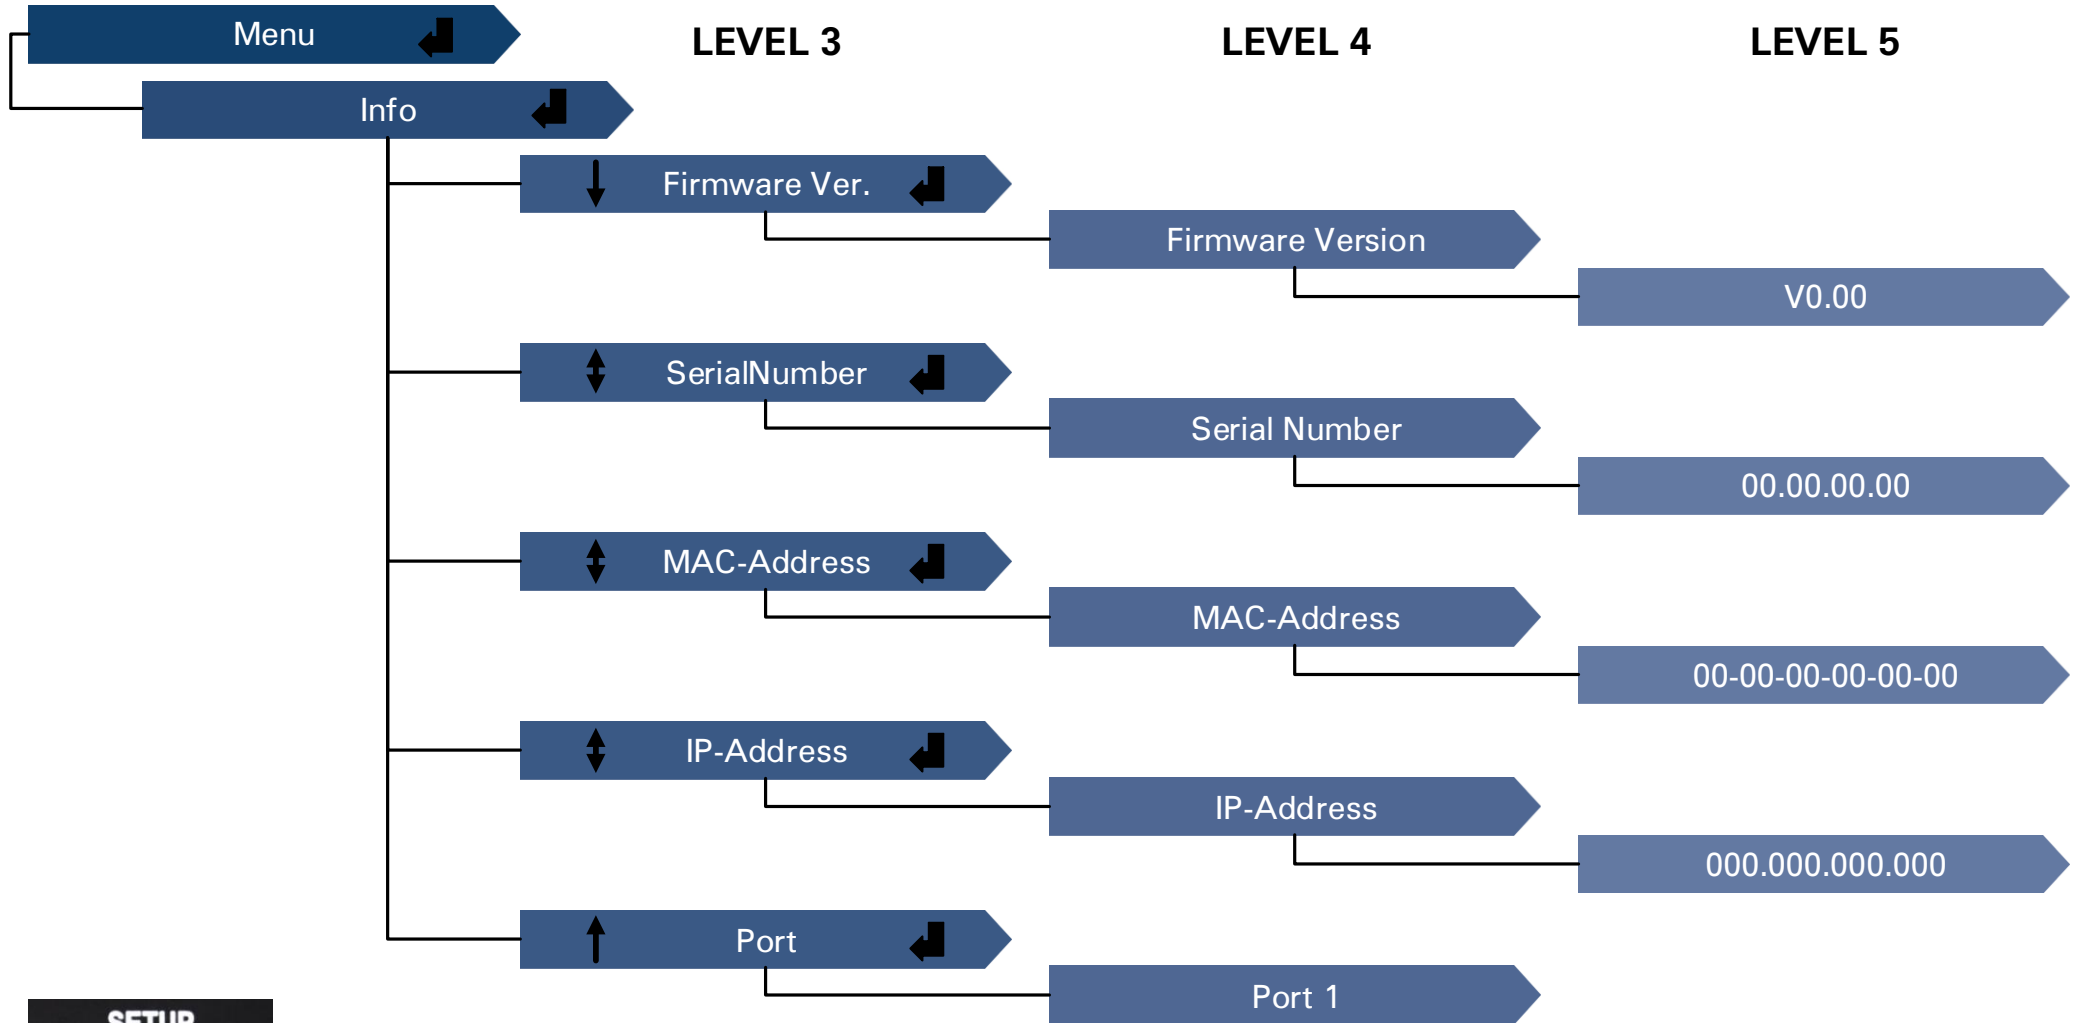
Menu

Info

LEVEL 3

LEVEL 4

LEVEL 5

Firmware Ver.

Firmware Version

V0.00

SerialNumber

Serial Number

00.00.00.00

MAC-Address

MAC-Address

00-00-00-00-00-00

IP-Address

IP-Address

000.000.000.000

Port

Port 1

SETUP